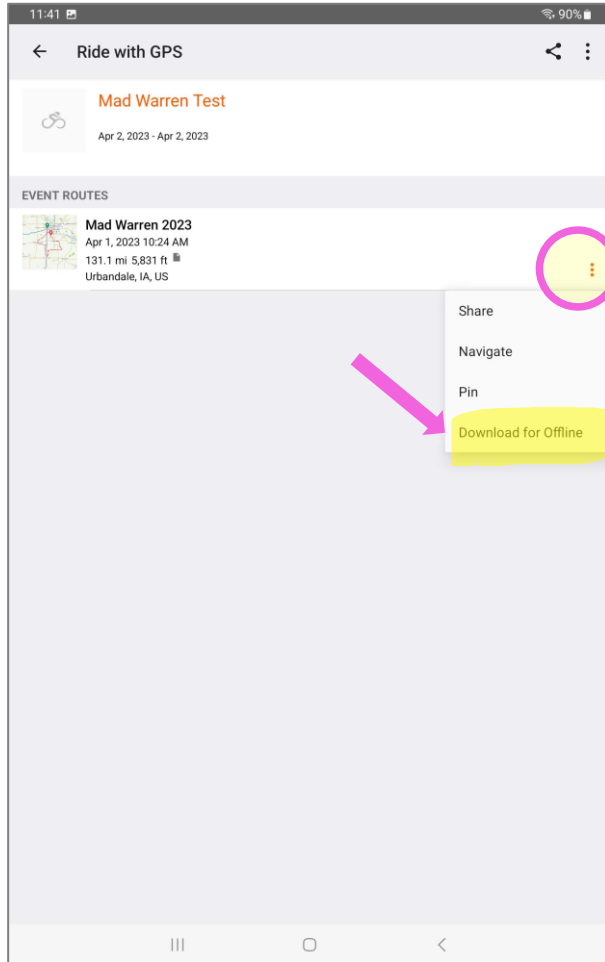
11:41

90%

Ride with GPS

Mad Warren Test

Apr 2, 2023 - Apr 2, 2023

EVENT ROUTES

Mad Warren 2023

Apr 1, 2023 10:24 AM

131.1 mi 5,831 ft

Urbandale, IA, US

Share

Navigate

Pin

Download for Offline